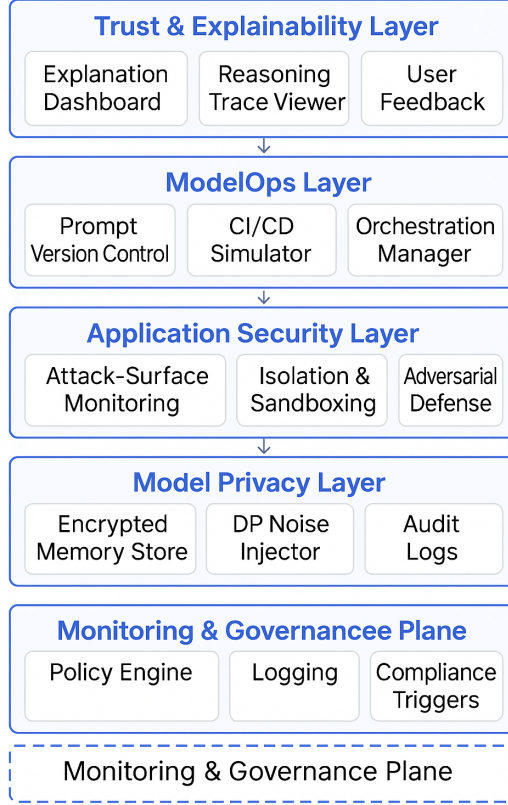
Trust & Explainability Layer

Explanation Dashboard

Reasoning Trace Viewer

User Feedback

ModelOps Layer

Prompt Version Control

CI/CD Simulator

Orchestration Manager

Application Security Layer

Attack-Surface Monitoring

Isolation & Sandboxing

Adversarial Defense

Model Privacy Layer

Encrypted Memory Store

DP Noise Injector

Audit Logs

Monitoring & Governancee Plane

Policy Engine

Logging

Compliance Triggers

Monitoring & Governance Plane